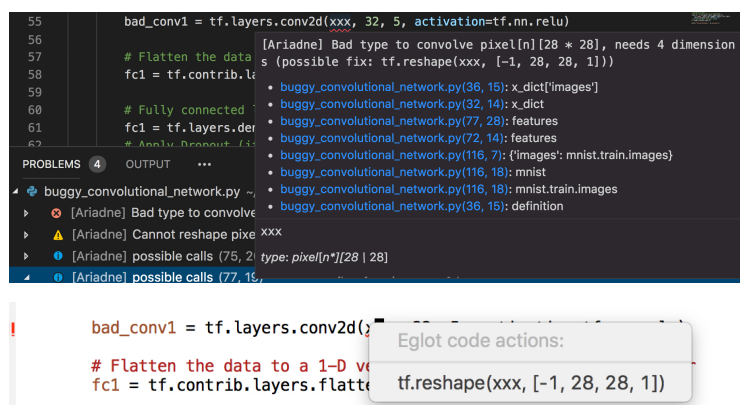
55 bad_conv1 = tf.layers.conv2d(xxx, 32, 5, activation=tf.nn.relu)
56
57 # Flatten the data
58 fc1 = tf.contrib.la
59
60 # Fully connected
61 fc1 = tf.layers.den
62 # Apply Dropout (i

PROBLEMS 4 OUTPUT •••

buggy_convolutional_network.py ~/
[Ariadne] Bad type to convolve
[Ariadne] Cannot reshape pixe
[Ariadne] possible calls (75, 2
[Ariadne] possible calls (77, 19

[Ariadne] Bad type to convolve pixel[n][28 * 28], needs 4 dimensions (possible fix: tf.reshape(xxx, [-1, 28, 28, 1]))

• buggy_convolutional_network.py(36, 15): x_dict['images']
• buggy_convolutional_network.py(32, 14): x_dict
• buggy_convolutional_network.py(77, 28): features
• buggy_convolutional_network.py(72, 14): features
• buggy_convolutional_network.py(116, 7): {'images': mnist.train.images}
• buggy_convolutional_network.py(116, 18): mnist
• buggy_convolutional_network.py(116, 18): mnist.train.images
• buggy_convolutional_network.py(36, 15): definition

xxx

type: pixel[n*][28 | 28]

!
bad_conv1 = tf.layers.conv2d(x

# Flatten the data to a 1-D ve
fc1 = tf.contrib.layers.flatte

Eglot code actions:

tf.reshape(xxx, [-1, 28, 28, 1])